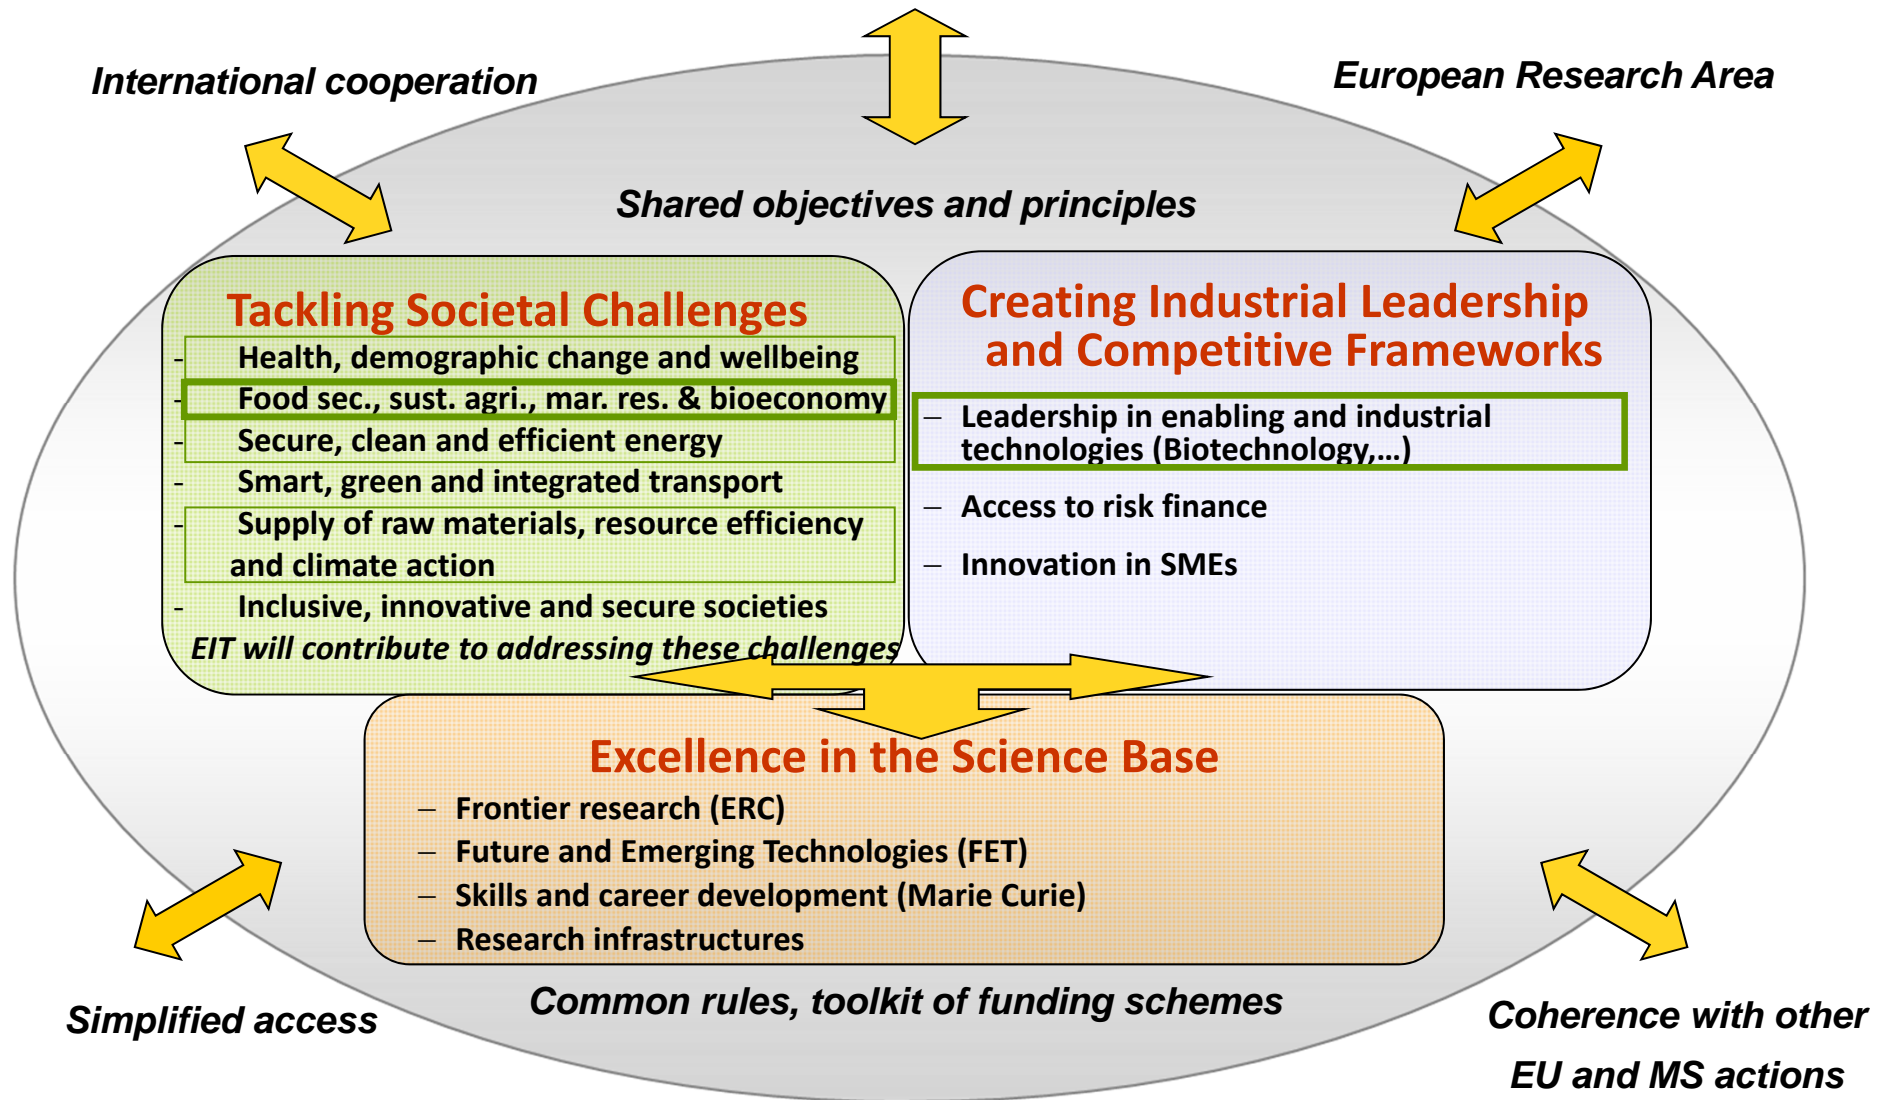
International cooperation

European Research Area

Shared objectives and principles

Tackling Societal Challenges

- Health, demographic change and wellbeing
- Food sec., sust. agri., mar. res. & bioeconomy
- Secure, clean and efficient energy
- Smart, green and integrated transport
- Supply of raw materials, resource efficiency and climate action
- Inclusive, innovative and secure societies

EIT will contribute to addressing these challenges

Creating Industrial Leadership and Competitive Frameworks

– Leadership in enabling and industrial technologies (Biotechnology,...)

– Access to risk finance

– Innovation in SMEs

Excellence in the Science Base

– Frontier research (ERC)
– Future and Emerging Technologies (FET)
– Skills and career development (Marie Curie)
– Research infrastructures

Simplified access

Common rules, toolkit of funding schemes

Coherence with other EU and MS actions